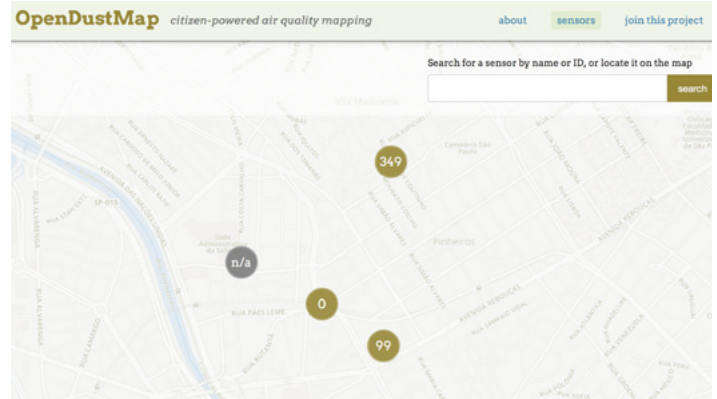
OpenDustMap citizen-powered air quality mapping

about sensors join this project

Search for a sensor by name or ID, or locate it on the map

search

349

n/a

0

99

Vila Madalena

Pinheiros

AVENIDA REBOUÇAS

RUA PAES LEME

SP-015